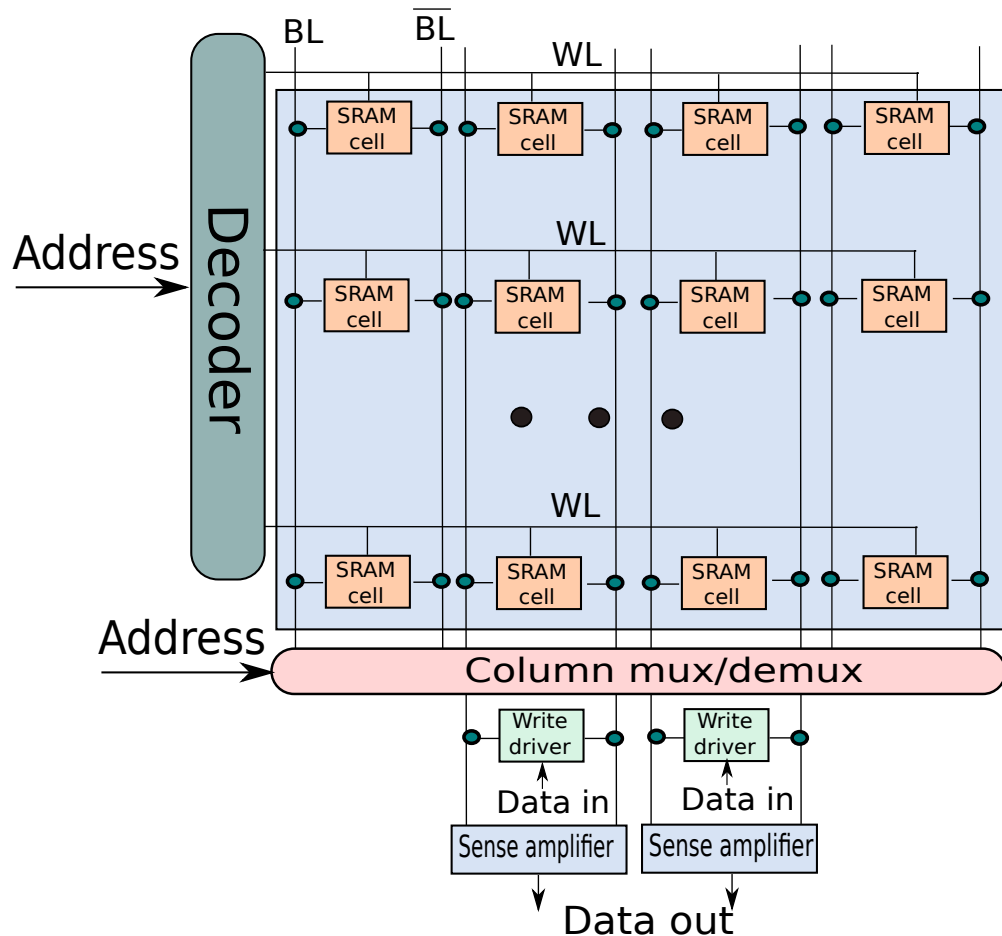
BL

$\overline{BL}$

WL

SRAM cell

SRAM cell

SRAM cell

SRAM cell

Address

Decoder

WL

SRAM cell

SRAM cell

SRAM cell

SRAM cell

WL

SRAM cell

SRAM cell

SRAM cell

SRAM cell

Address

Column mux/demux

Write driver

Write driver

Data in

Data in

Sense amplifier

Sense amplifier

Data out